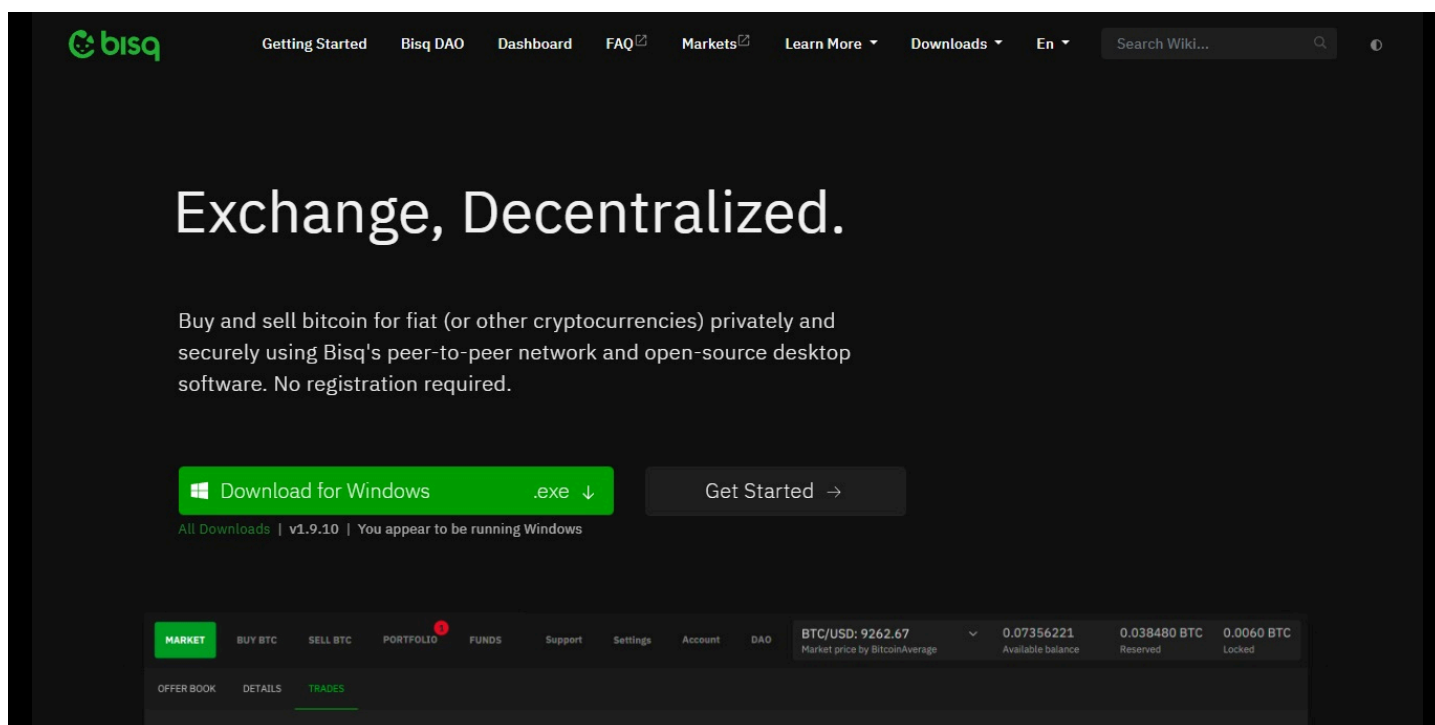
bisq

Getting Started Bisq DAO Dashboard FAQ Markets Learn More Downloads En Search Wiki...

Exchange, Decentralized.

Buy and sell bitcoin for fiat (or other cryptocurrencies) privately and securely using Bisq's peer-to-peer network and open-source desktop software. No registration required.

Download for Windows .exe ↓

Get Started →

All Downloads | v1.9.10 | You appear to be running Windows

MARKET BUY BTC SELL BTC PORTFOLIO 1 FUNDS Support Settings Account DAO

BTC/USD: 9262.67
Market price by BitcoinAverage

0.07356221
Available balance

0.038480 BTC
Reserved

0.0060 BTC
Locked

OFFER BOOK DETAILS TRADES